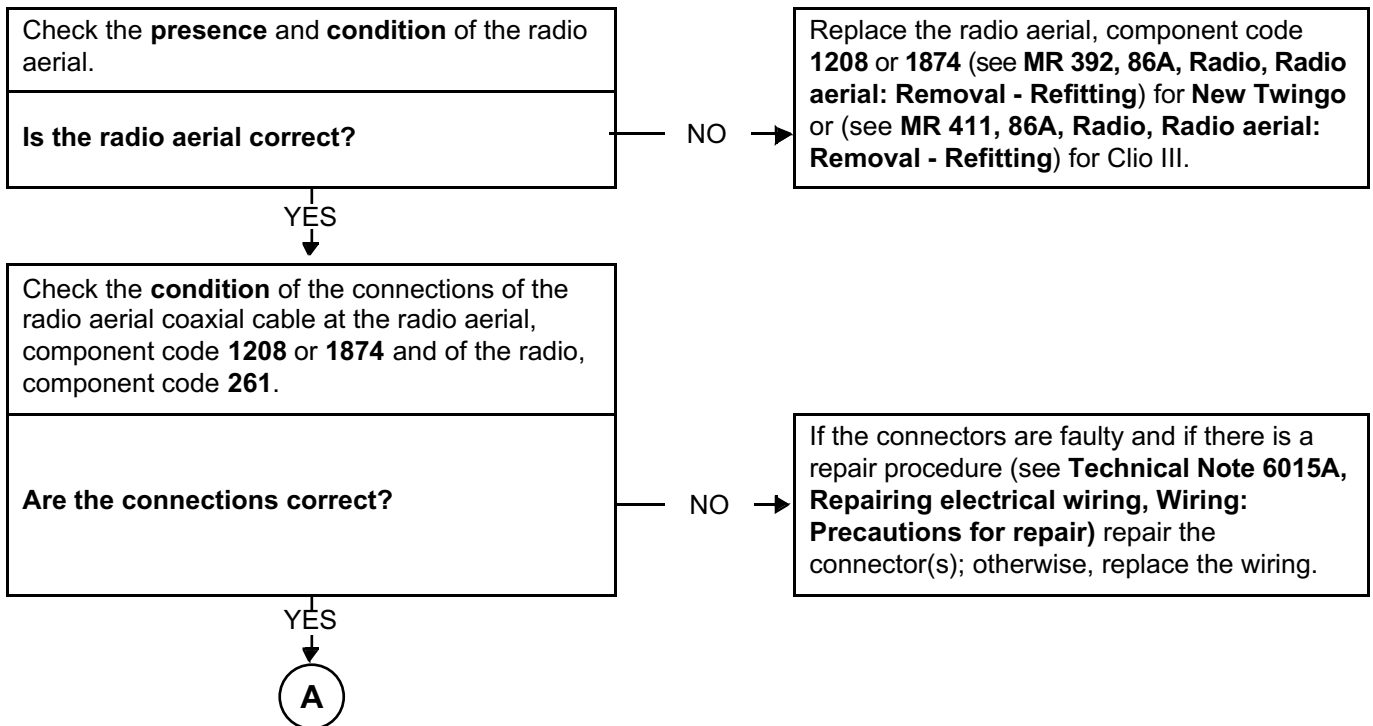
Check the **presence** and **condition** of the radio aerial.

**Is the radio aerial correct?**

NO

Replace the radio aerial, component code **1208** or **1874** (see **MR 392, 86A, Radio, Radio aerial: Removal - Refitting**) for **New Twingo** or (see **MR 411, 86A, Radio, Radio aerial: Removal - Refitting**) for Clio III.

YES

Check the **condition** of the connections of the radio aerial coaxial cable at the radio aerial, component code **1208** or **1874** and of the radio, component code **261**.

**Are the connections correct?**

NO

If the connectors are faulty and if there is a repair procedure (see **Technical Note 6015A, Repairing electrical wiring, Wiring: Precautions for repair)** repair the connector(s); otherwise, replace the wiring.

YES

A